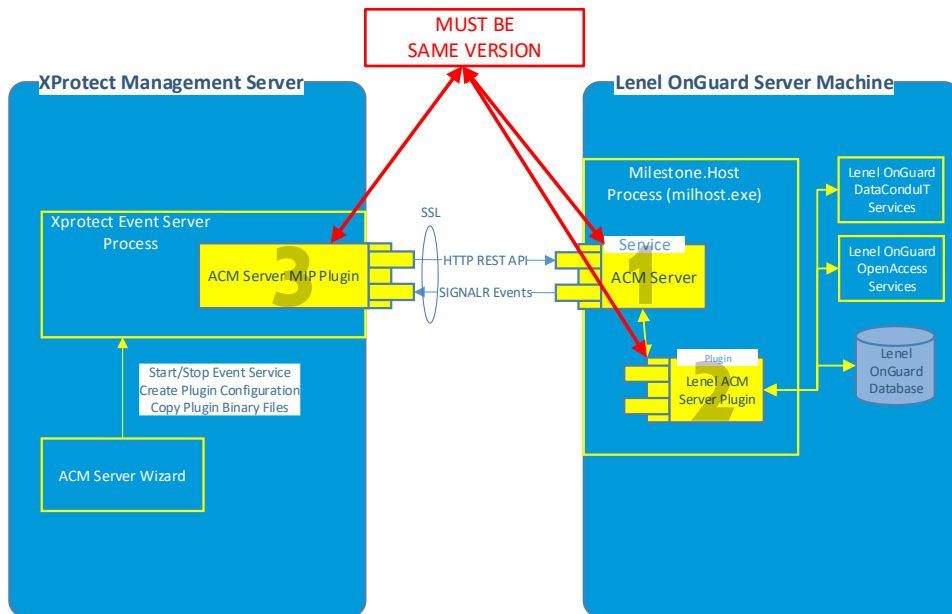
MUST BE
SAME VERSION

XProtect Management Server

Xprotect Event Server Process

ACM Server MIP Plugin
3

Start/Stop Event Service
Create Plugin Configuration
Copy Plugin Binary Files

ACM Server Wizard

SSL

HTTP REST API

SIGNALR Events

Lenel OnGuard Server Machine

Milestone.Host Process (milhost.exe)

Service
ACM Server
1

Plugin
Lenel ACM Server Plugin
2

Lenel OnGuard DataConduIT Services

Lenel OnGuard OpenAccess Services

Lenel OnGuard Database